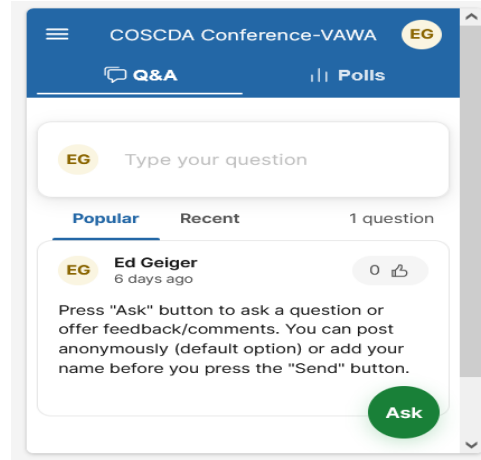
COSCDA Conference-VAWA EG

Q&A Polls

EG Type your question

Popular Recent 1 question

EG Ed Geiger
6 days ago
0

Press "Ask" button to ask a question or offer feedback/comments. You can post anonymously (default option) or add your name before you press the "Send" button.

Ask